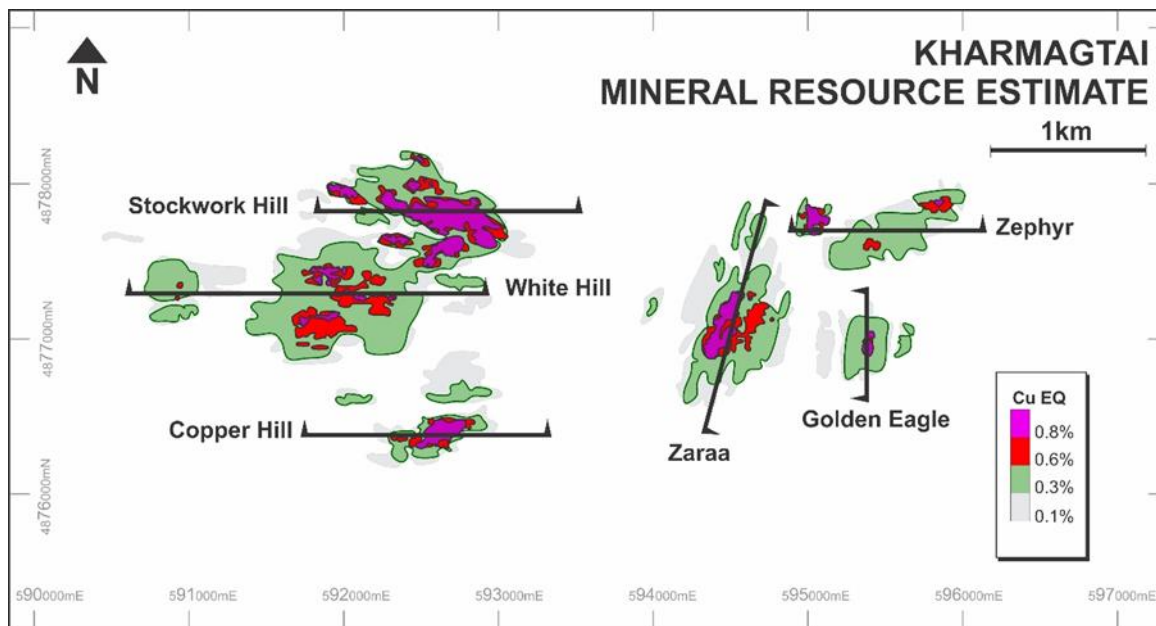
N

KHARMAGTAI
MINERAL RESOURCE ESTIMATE

1km

4878000mN
4877000mN
4876000mN

Stockwork Hill
White Hill
Copper Hill
Zaraa
Zephyr
Golden Eagle

Cu EQ
0.8%
0.6%
0.3%
0.1%

590000mE
591000mE
592000mE
593000mE
594000mE
595000mE
596000mE
597000mE